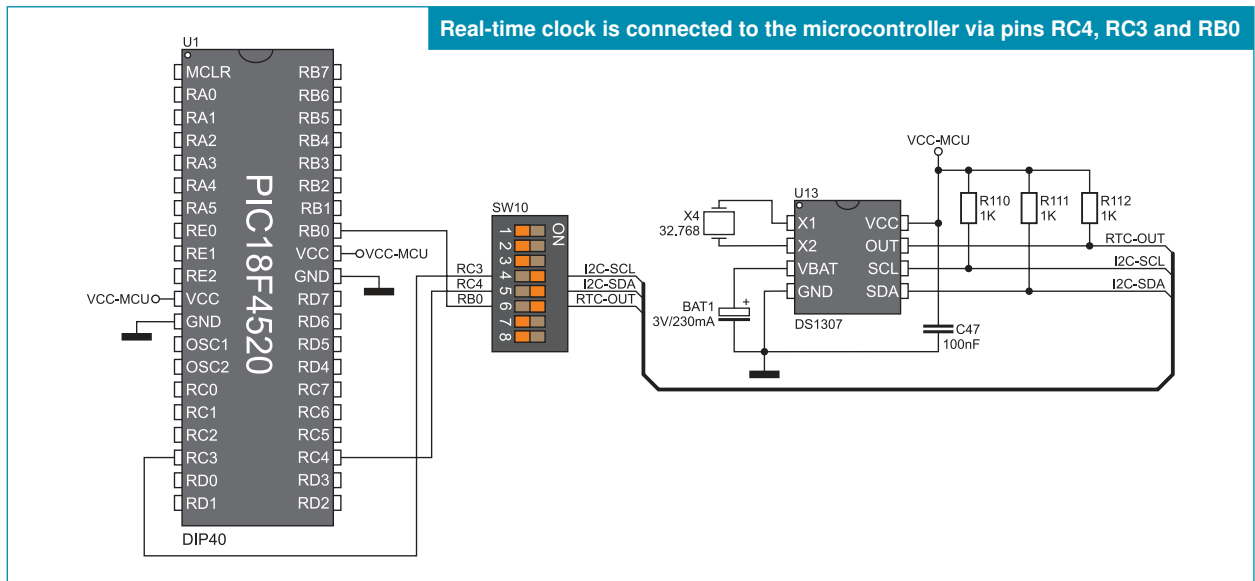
Real-time clock is connected to the microcontroller via pins RC4, RC3 and RB0

U1
MCLR
RA0
RA1
RA2
RA3
RA4
RA5
RE0
RE1
RE2
VCC
GND
OSC1
OSC2
RC0
RC1
RC2
RC3
RD0
RD1
RB7
RB6
RB5
RB4
RB3
RB2
RB1
RB0
VCC
GND
RD7
RD6
RD5
RD4
RC7
RC6
RC5
RC4
RD3
RD2
PIC18F4520
DIP40
VCC-MCU
VCC-MCU

SW10
ON
1 2 3 4 5 6 7 8
RC3
RC4
RB0
I2C-SCL
I2C-SDA
RTC-OUT

X4
32.768
U13
X1
X2
VBAT
GND
VCC
OUT
SCL
SDA
DS1307
BAT1
3V/230mA
VCC-MCU
R110
1K
R111
1K
R112
1K
C47
100nF
RTC-OUT
I2C-SCL
I2C-SDA